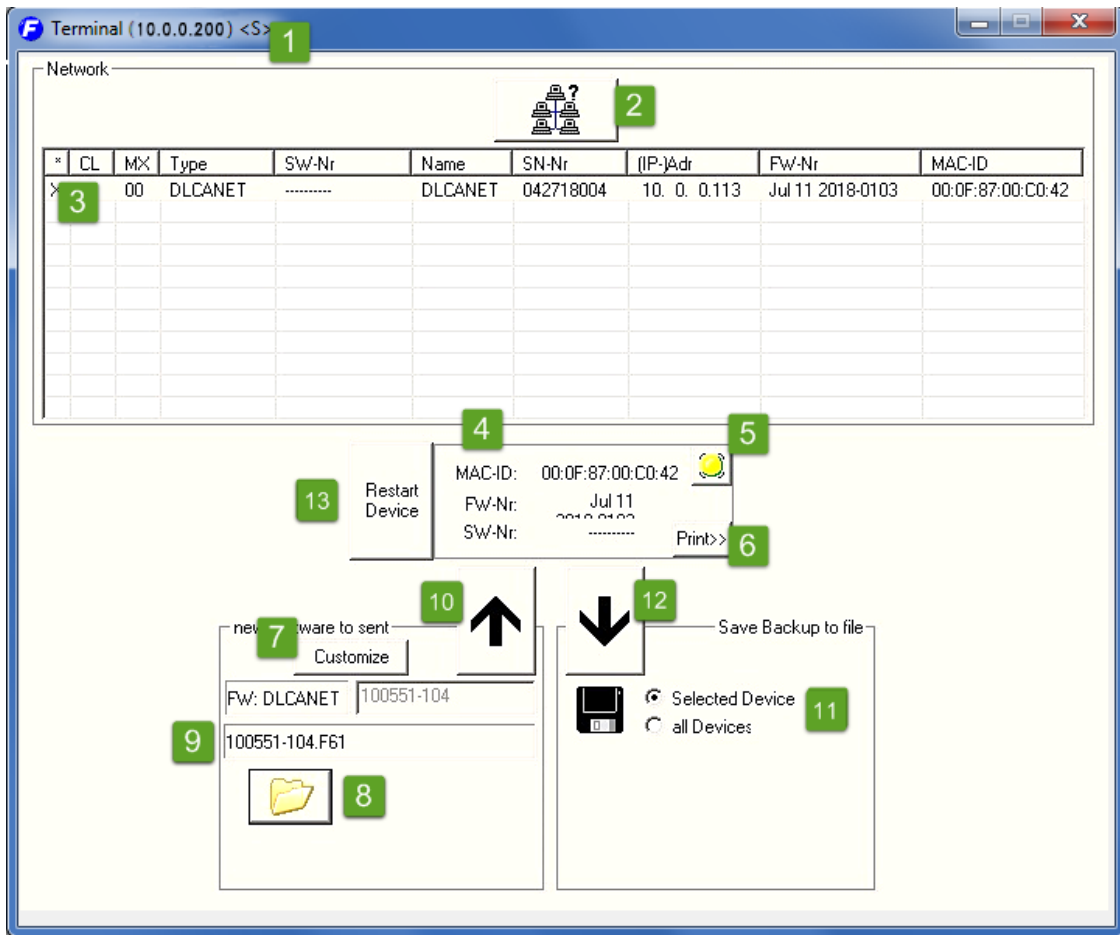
Terminal (10.0.0.200) <S> 1

Network

2

| * | CL | MX | Type | SW-Nr | Name | SN-Nr | (IP-)Adr | FW-Nr | MAC-ID |
|---|---|---|---|---|---|---|---|---|---|
| X | 3 | 00 | DLCANET | ---------- | DLCANET | 042718004 | 10. 0. 0.113 | Jul 11 2018-0103 | 00:0F:87:00:C0:42 |

4 5

13 Restart Device

MAC-ID: 00:0F:87:00:C0:42
FW-Nr: Jul 11 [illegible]
SW-Nr: ----------

Print>> 6

10 12

new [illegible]ware to sent 7

Customize

FW: DLCANET 100551-104

9 100551-104.F61

8

Save Backup to file

Selected Device
all Devices 11